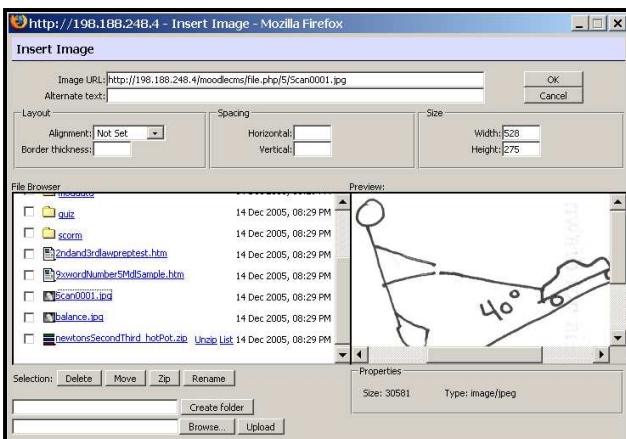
http://198.188.248.4 - Insert Image - Mozilla Firefox

Insert Image

Image URL: http://198.188.248.4/moodlecms/file.php/5/Scan0001.jpg
Alternate text:

OK
Cancel

Layout
Alignment: Not Set
Border thickness:

Spacing
Horizontal:
Vertical:

Size
Width: 528
Height: 275

File Browser

Preview:

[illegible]

quiz 14 Dec 2005, 08:29 PM
scorm 14 Dec 2005, 08:29 PM
2ndand3rdlawpreptest.htm 14 Dec 2005, 08:29 PM
9xwordNumber5MdlSample.htm 14 Dec 2005, 08:29 PM
Scan0001.jpg 14 Dec 2005, 08:29 PM
balance.jpg 14 Dec 2005, 08:29 PM
newtonsSecondThird_hotPot.zip Unzip List 14 Dec 2005, 08:29 PM

40°

Selection: Delete Move Zip Rename

Properties
Size: 30581 Type: image/jpeg

Create folder
Browse... Upload